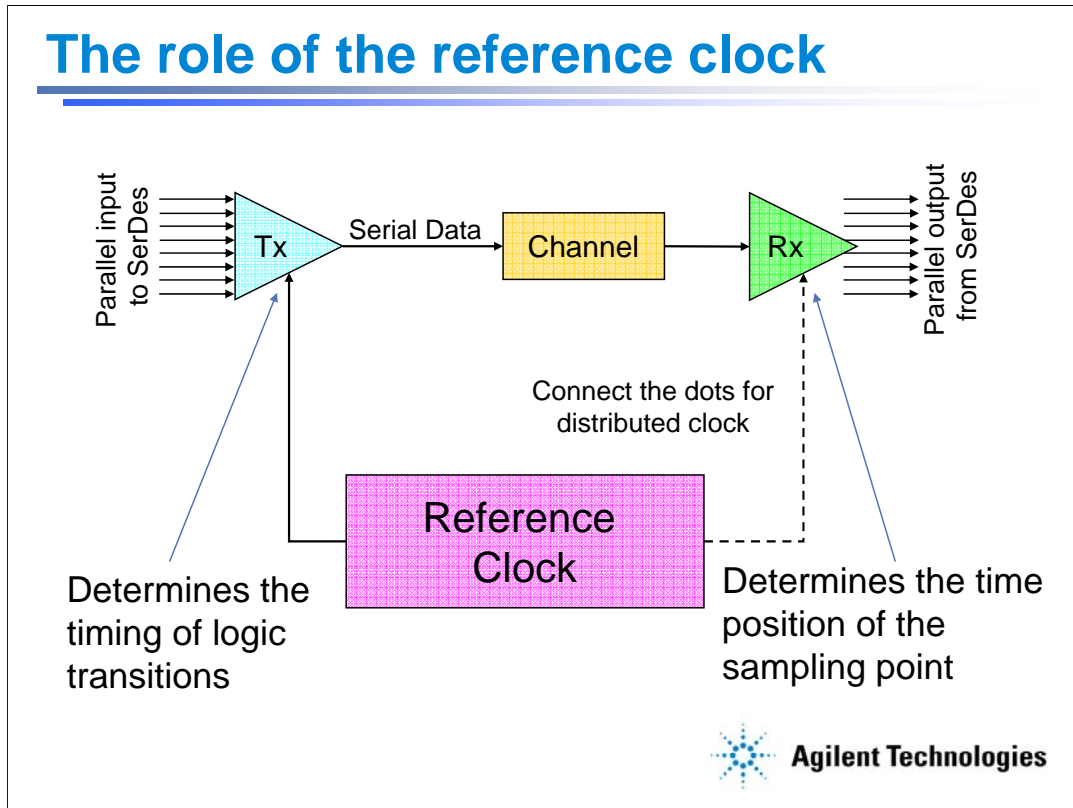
The role of the reference clock

Parallel input to SerDes

Tx

Serial Data

Channel

Rx

Parallel output from SerDes

Connect the dots for distributed clock

Reference Clock

Determines the timing of logic transitions

Determines the time position of the sampling point

Agilent Technologies